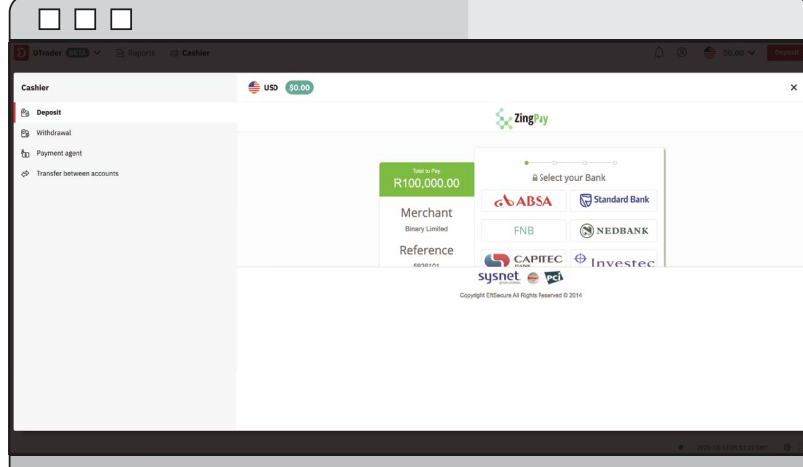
DTrader BETA Reports Cashier

$0.00 Deposit

Cashier

Deposit

Withdrawal

Payment agent

Transfer between accounts

USD $0.00

ZingPay

Total to Pay
R100,000.00

Merchant
Binary Limited

Reference
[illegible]

Select your Bank

ABSA

Standard Bank

FNB

NEDBANK

CAPITEC BANK

Investec

sysnet PCI

Copyright EftSecure All Rights Reserved © 2014